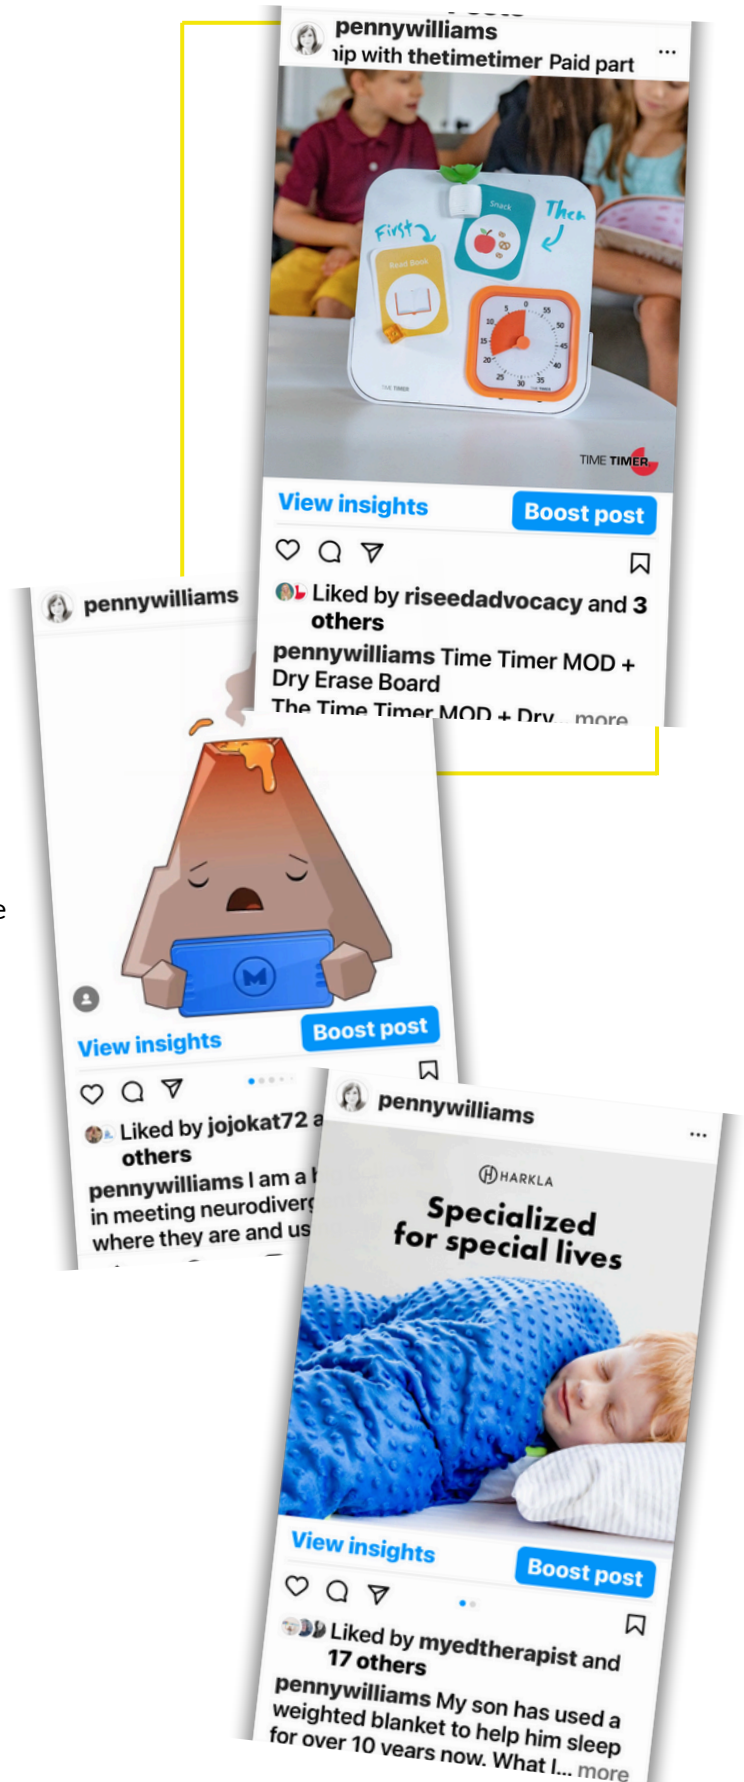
pennywilliams
ıip with thetimetimer Paid part

First
Read Book
Snack
Then
TIME TIMER

View insights
Boost post

Liked by riseedadvocacy and 3 others
pennywilliams Time Timer MOD + Dry Erase Board
The Time Timer MOD + Dry... more

pennywilliams

View insights
Boost post

Liked by jojokat72 a others
pennywilliams I am a in meeting neurodiver where they are and us

pennywilliams
HARKLA
Specialized for special lives

View insights
Boost post

Liked by myedtherapist and 17 others
pennywilliams My son has used a weighted blanket to help him sleep for over 10 years now. What I... more